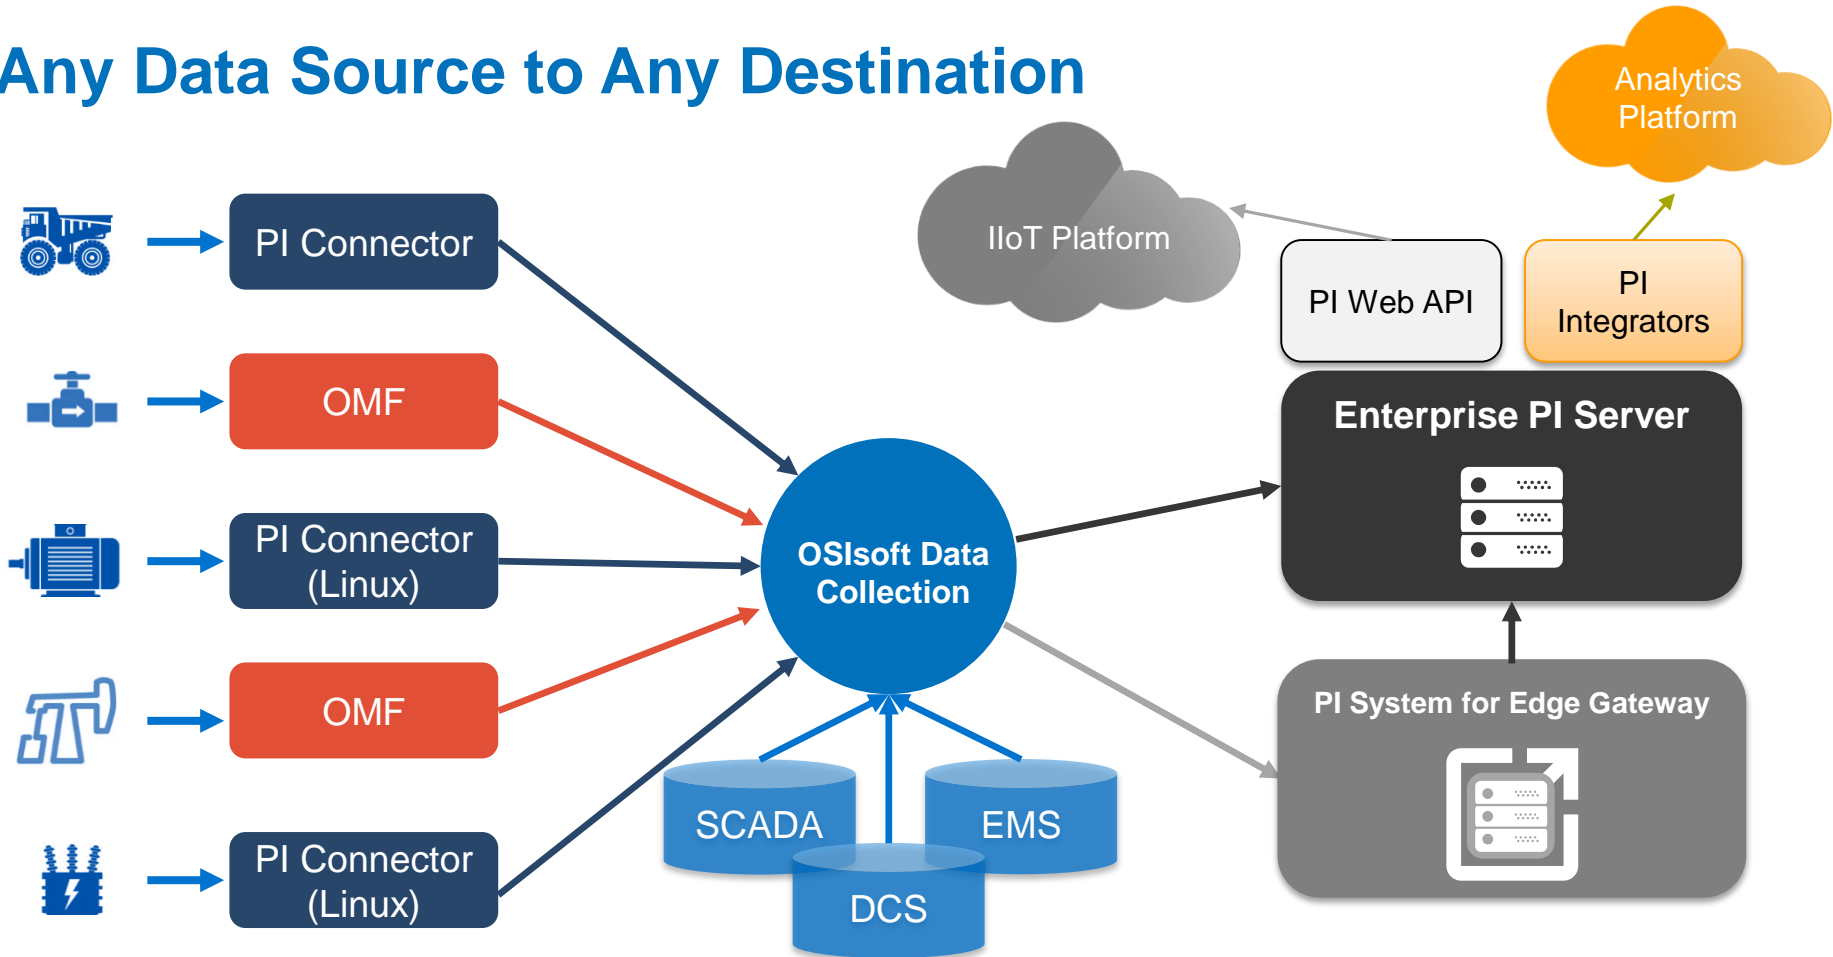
Any Data Source to Any Destination

Analytics Platform

IIoT Platform

PI Web API

PI Integrators

PI Connector

OMF

PI Connector (Linux)

OMF

PI Connector (Linux)

OSIsoft Data Collection

Enterprise PI Server

SCADA

EMS

DCS

PI System for Edge Gateway